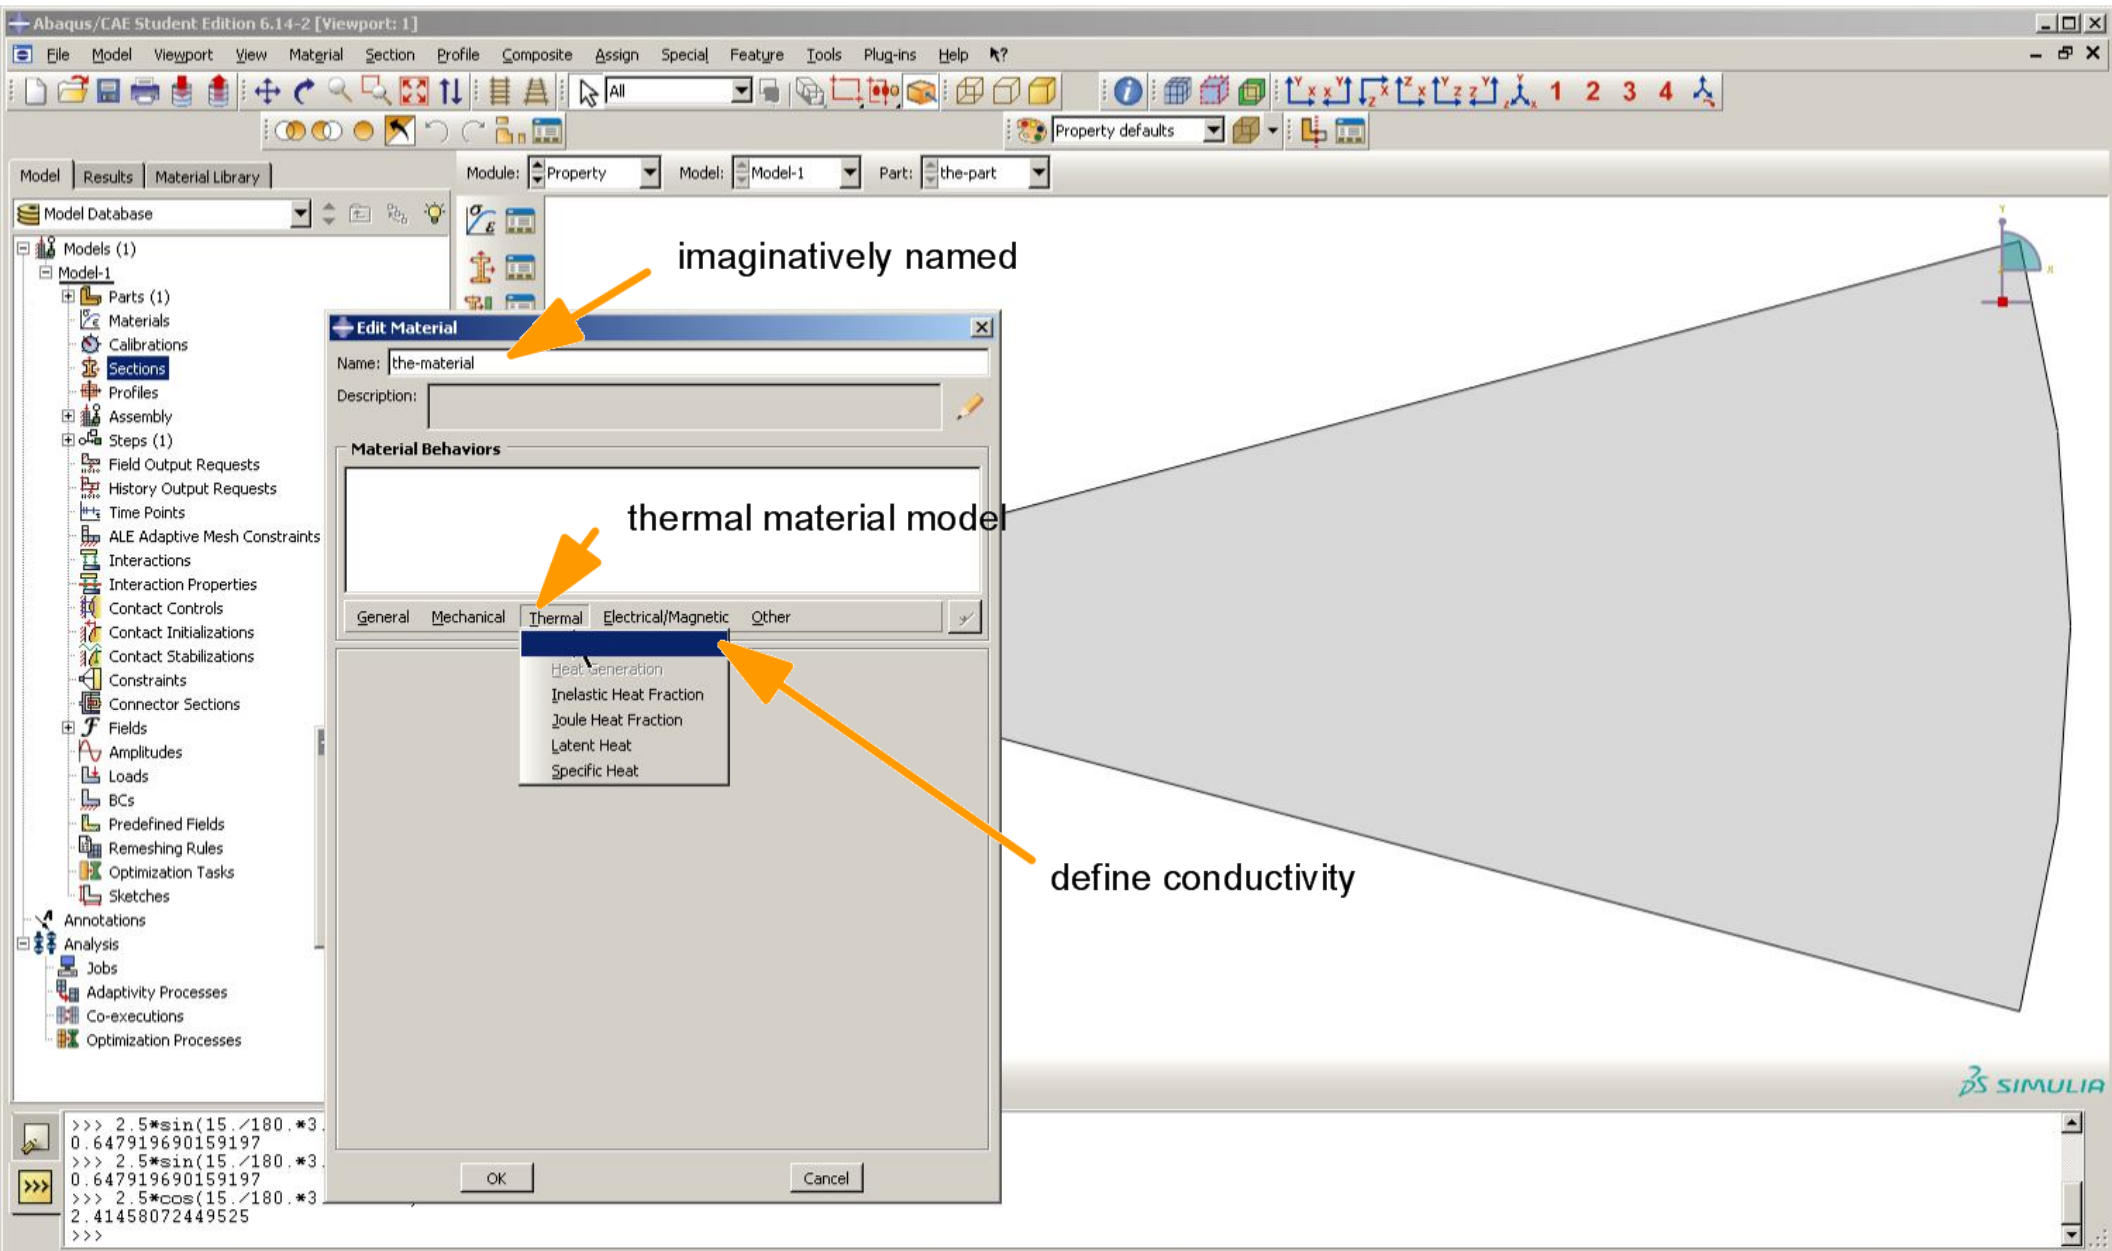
Abaqus/CAE Student Edition 6.14-2 [Viewport: 1]

File Model Viewport View Material Section Profile Composite Assign Special Feature Tools Plug-ins Help

All

1 2 3 4

Property defaults

Model Results Material Library

Module: Property Model: Model-1 Part: the-part

Model Database

Models (1)
Model-1
Parts (1)
Materials
Calibrations
Sections
Profiles
Assembly
Steps (1)
Field Output Requests
History Output Requests
Time Points
ALE Adaptive Mesh Constraints
Interactions
Interaction Properties
Contact Controls
Contact Initializations
Contact Stabilizations
Constraints
Connector Sections
Fields
Amplitudes
Loads
BCs
Predefined Fields
Remeshing Rules
Optimization Tasks
Sketches
Annotations
Analysis
Jobs
Adaptivity Processes
Co-executions
Optimization Processes

imaginatively named

Edit Material

Name: the-material

Description:

Material Behaviors

thermal material model

General Mechanical Thermal Electrical/Magnetic Other

Heat Generation
Inelastic Heat Fraction
Joule Heat Fraction
Latent Heat
Specific Heat

define conductivity

OK Cancel

SIMULIA

>>> 2.5*sin(15./180.*3.
0.647919690159197
>>> 2.5*sin(15./180.*3.
0.647919690159197
>>> 2.5*cos(15./180.*3.
2.41458072449525
>>>